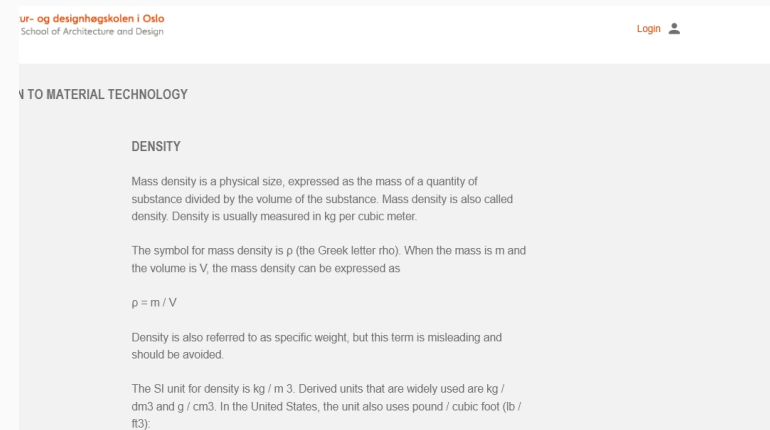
ur- og designhøgskolen i Oslo
School of Architecture and Design

Login

N TO MATERIAL TECHNOLOGY

DENSITY

Mass density is a physical size, expressed as the mass of a quantity of substance divided by the volume of the substance. Mass density is also called density. Density is usually measured in kg per cubic meter.

The symbol for mass density is ρ (the Greek letter rho). When the mass is m and the volume is V, the mass density can be expressed as

ρ = m / V

Density is also referred to as specific weight, but this term is misleading and should be avoided.

The SI unit for density is kg / m 3. Derived units that are widely used are kg / dm3 and g / cm3. In the United States, the unit also uses pound / cubic foot (lb / ft3):